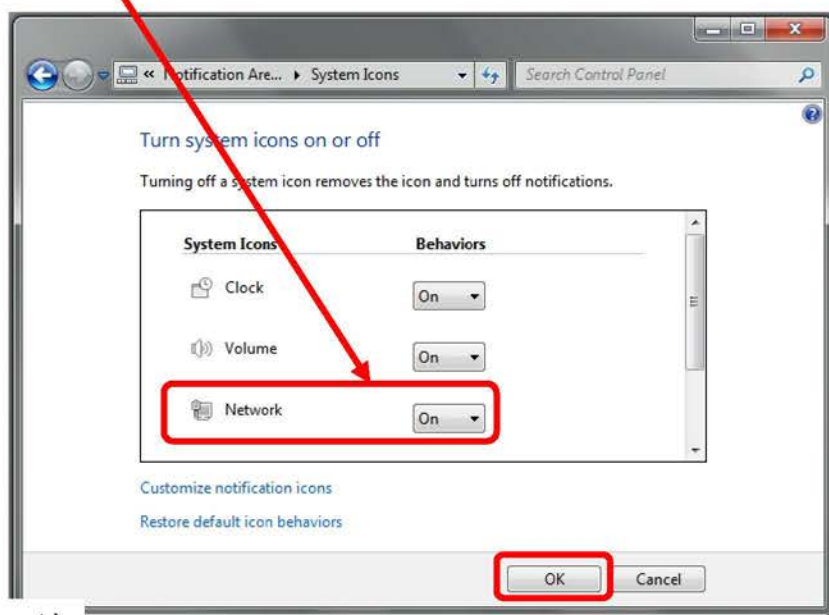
« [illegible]otification Are... ▸ System Icons

Search Control Panel

Turn sys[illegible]em icons on or off

Turning off a s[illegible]stem icon removes the icon and turns off notifications.

| System Icons | Behaviors |
|---|---|
| Clock | On |
| Volume | On |
| Network | On |

Customize notification icons

Restore default icon behaviors

OK

Cancel